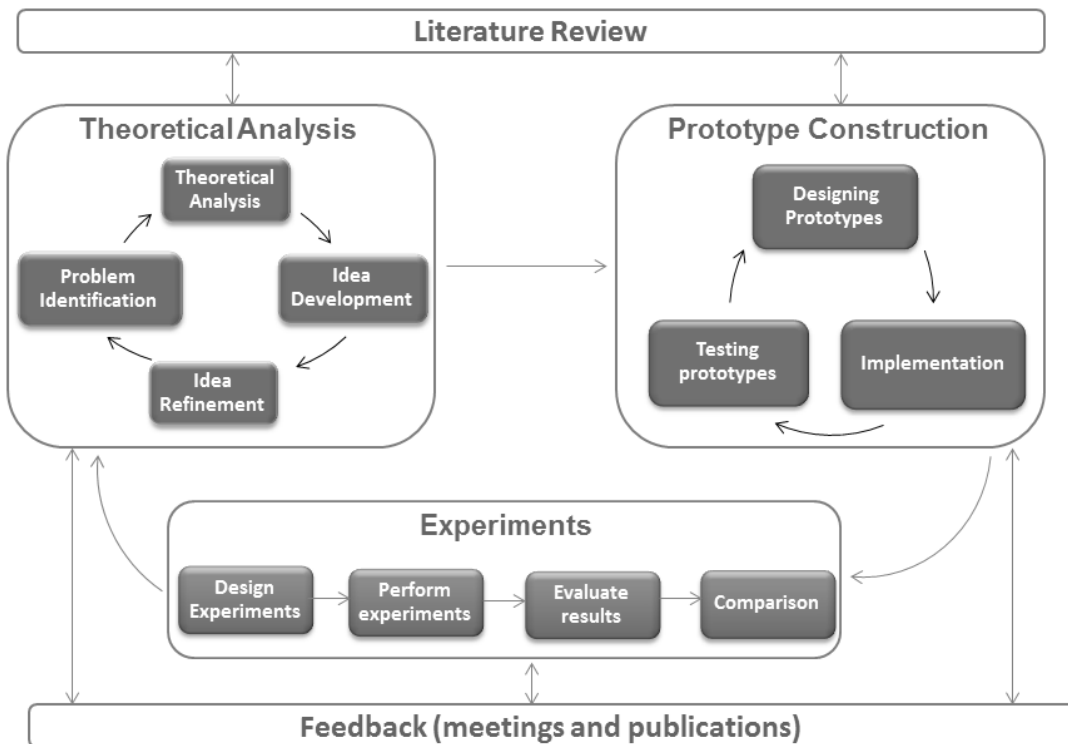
Literature Review

Theoretical Analysis

Theoretical Analysis

Idea Development

Idea Refinement

Problem Identification

Prototype Construction

Designing Prototypes

Implementation

Testing prototypes

Experiments

Design Experiments

Perform experiments

Evaluate results

Comparison

Feedback (meetings and publications)